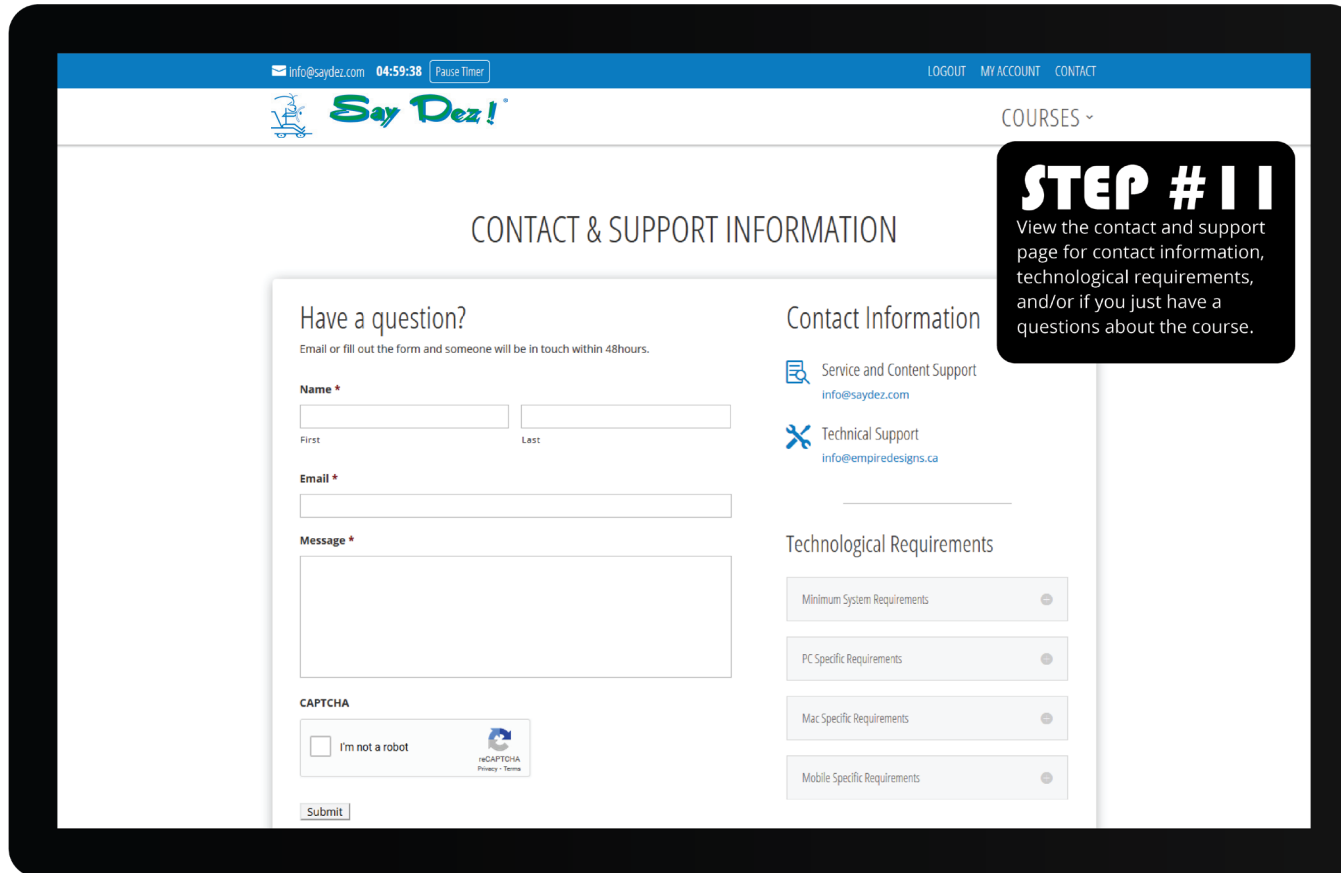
info@saydez.com 04:59:38 Pause Timer

LOGOUT MY ACCOUNT CONTACT

Say Dez!

COURSES

STEP #11
View the contact and support page for contact information, technological requirements, and/or if you just have a questions about the course.

CONTACT & SUPPORT INFORMATION

Have a question?
Email or fill out the form and someone will be in touch within 48hours.

Name *
First
Last

Email *

Message *

CAPTCHA
I'm not a robot
reCAPTCHA
Privacy - Terms

Submit

Contact Information

Service and Content Support
info@saydez.com

Technical Support
info@empiredesigns.ca

Technological Requirements

Minimum System Requirements

PC Specific Requirements

Mac Specific Requirements

Mobile Specific Requirements